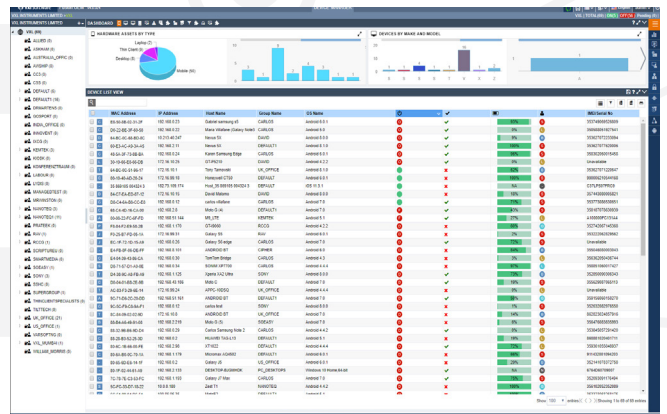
VSL INSTRUMENTS LIMITED

DASHBOARD

HARDWARE ASSETS BY TYPE

Laptop
Thin Client
Desktop
Mobile

DEVICES BY MAKE AND MODEL

DEVICE LIST VIEW

VSL (99)
ALLIED
ARKHAM
AUSTRALIA_OFFICE
AVISHIP
DCS
CSS
DAVIS
DEFAULT
DEFAULT1
DEMOPRESS
DOSPORT
DSDL_OFFICE
INVENIENT
DOGS
KENTEN
KIOSK
KONFERENCEROOM
LABOUR
LYDSI
MANAGEDTEST
MIRKINGTON
NANOTEC
NANOTECH
PRATEEK
RAW
RCCG
SCRIPTURES
SMARTMEDIA
SOEASY
SONY
SSHC
SUPERGROUP
THINCLIENTSPECIALISTS
TILTTECH
UK_OFFICE
US_OFFICE
VERSOFTNG
VSL_MUMBAI
WILLIAM_MORRIS

| | MAC Address | IP Address | Host Name | Group Name | OS Name | | | | | IMEI/Serial No |
|---|---|---|---|---|---|---|---|---|---|---|
| | | | Gabriel samsung s5 | CARLOS | Android 6.0.1 | | | | | |
| | | | Maria Villafane (Galaxy Note5) | CARLOS | Android 6.0.1 | | | | | |
| | | | Nexus 5X | DAVIS | Android 8.0 | | | | | |
| | | | Nexus 5X | DEFAULT1 | Android 8.1.0 | | | | | |
| | | | Karen Samsung Edge | CARLOS | Android 6.0.1 | | | | | |
| | | | GT-P5210 | DAVIS | Android 4.4.2 | | | | | Unavailable |
| | | | Tony Tamworld | UK_OFFICE | Android 6.0.1 | | | | | |
| | | | Honeywell CT50 | DEFAULT | Android 6.0.1 | | | | | |
| | | | David Mathew | CARLOS | Android 7.0 | | | | | |
| | | | carlos villafane | CARLOS | Android 7.0 | | | | | |
| | | | Moto G (4) | DEFAULT | Android 7.0 | | | | | |
| | | | MB_LITE | KENTEN | Android 6.0.1 | | | | | |
| | | | GT-I9300 | RCCG | Android 4.3 | | | | | |
| | | | Galaxy S6 | RAW | Android 7.0 | | | | | |
| | | | Galaxy S6 edge | CARLOS | Android 7.0 | | | | | Unavailable |
| | | | ANDROID BT | CIPHER | Android 7.0 | | | | | |
| | | | TomTom Bridge | CARLOS | Android 4.2.2 | | | | | |
| | | | Xperia XA2 Ultra | SONY | Android 8.0.0 | | | | | |
| | | | Moto C | DEFAULT | Android 7.0 | | | | | |
| | | | ANDROID BT | UK_OFFICE | Android 7.0 | | | | | |
| | | | carlos test | CARLOS | Android 7.0 | | | | | |
| | | | Moto G (5) | SOEASY | Android 7.0 | | | | | |
| | | | Carlos Samsung Note 3 | CARLOS | Android 4.4.2 | | | | | |
| | | | HUAWEI TAG-L13 | DEFAULT | Android 5.1 | | | | | |
| | | | Minimax AG8860 | DEFAULT1 | Android 6.0.1 | | | | | |
| | | | Galaxy J5 | UK_OFFICE | Android 6.0.1 | | | | | |
| | | | DESKTOP-BUSINSK | PC_DESKTOPS | Windows 10 Home 64-bit | | | | | |
| | | | Galaxy J7 Max | CARLOS | Android 7.0 | | | | | |
| | | | Zeal T1 | NANOTEC | Android 4.4.2 | | | | | |

Show 100 entries
Showing 1 to 99 of 99 entries